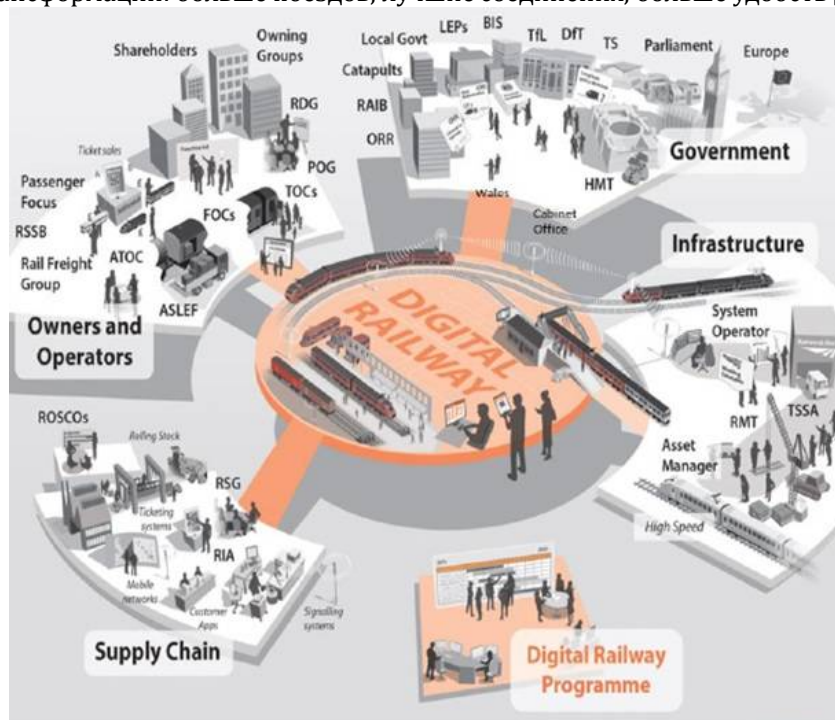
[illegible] больше поездов, лучшие соединения, больше удобст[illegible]

Shareholders
Owning Groups
Local Govt
LEPs
BIS
TfL
DfT
TS
Parliament
Europe
Catapults
RDG
RAIB
ORR
POG
Government
Ticket sales
Passenger Focus
TOCs
HMT
Wales
RSSB
FOCs
Cabinet Office
Rail Freight Group
ATOC
Infrastructure
ASLEF
DIGITAL RAILWAY
Owners and Operators
System Operator
ROSCOs
Rolling Stock
RMT
TSSA
Asset Manager
RSG
Ticketing systems
High Speed
RIA
Mobile networks
Customer Apps
Signalling systems
Supply Chain
Digital Railway Programme